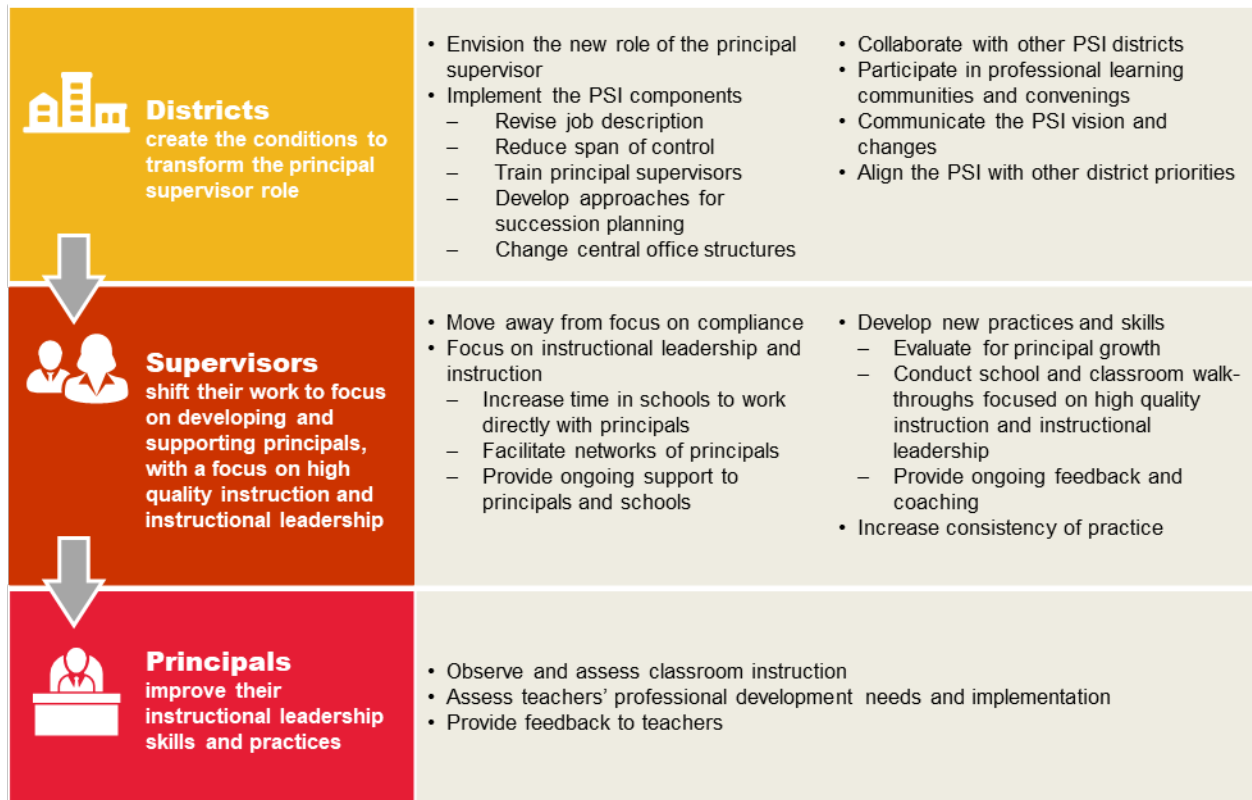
Districts
create the conditions to transform the principal supervisor role

• Envision the new role of the principal supervisor
• Implement the PSI components
– Revise job description
– Reduce span of control
– Train principal supervisors
– Develop approaches for succession planning
– Change central office structures

• Collaborate with other PSI districts
• Participate in professional learning communities and convenings
• Communicate the PSI vision and changes
• Align the PSI with other district priorities

Supervisors
shift their work to focus on developing and supporting principals, with a focus on high quality instruction and instructional leadership

• Move away from focus on compliance
• Focus on instructional leadership and instruction
– Increase time in schools to work directly with principals
– Facilitate networks of principals
– Provide ongoing support to principals and schools

• Develop new practices and skills
– Evaluate for principal growth
– Conduct school and classroom walkthroughs focused on high quality instruction and instructional leadership
– Provide ongoing feedback and coaching
• Increase consistency of practice

Principals
improve their instructional leadership skills and practices

• Observe and assess classroom instruction
• Assess teachers' professional development needs and implementation
• Provide feedback to teachers